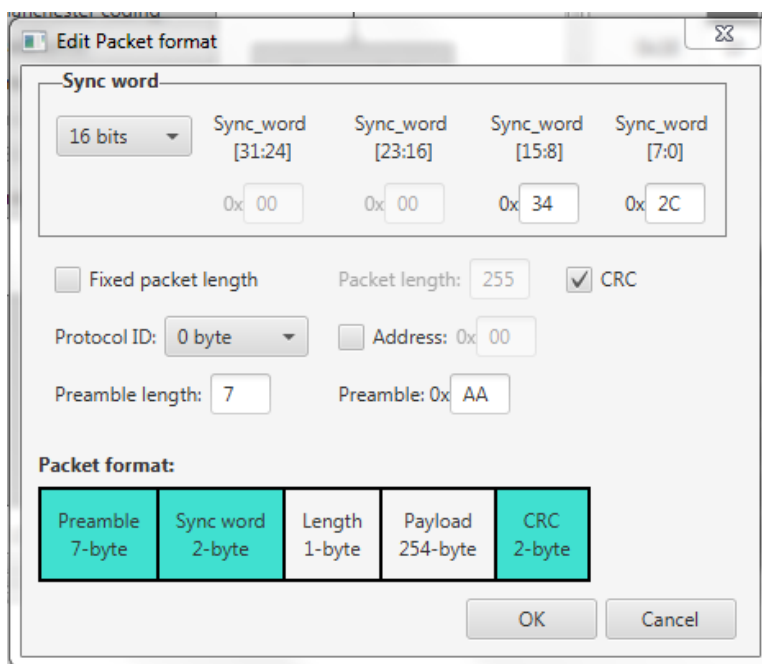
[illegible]

Edit Packet format

Sync word

16 bits

Sync_word [31:24]

0x 00

Sync_word [23:16]

0x 00

Sync_word [15:8]

0x 34

Sync_word [7:0]

0x 2C

Fixed packet length

Packet length: 255

CRC

Protocol ID: 0 byte

Address: 0x 00

Preamble length: 7

Preamble: 0x AA

Packet format:

| Preamble 7-byte | Sync word 2-byte | Length 1-byte | Payload 254-byte | CRC 2-byte |
|---|---|---|---|---|

OK

Cancel